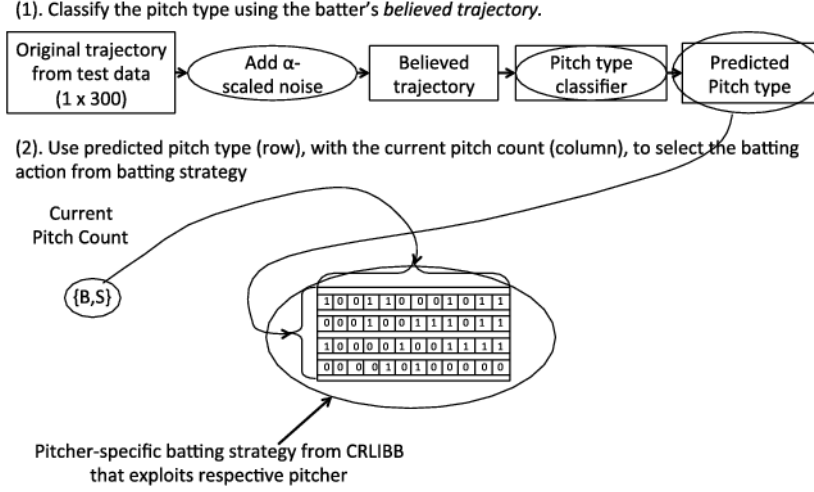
(1). Classify the pitch type using the batter's *believed trajectory*.

Original trajectory from test data (1 x 300)

Add α-scaled noise

Believed trajectory

Pitch type classifier

Predicted Pitch type

(2). Use predicted pitch type (row), with the current pitch count (column), to select the batting action from batting strategy

Current Pitch Count

{B,S}

| 1 | 0 | 0 | 1 | 1 | 0 | 0 | 0 | 1 | 0 | 1 | 1 |
|---|---|---|---|---|---|---|---|---|---|---|---|
| 0 | 0 | 0 | 1 | 0 | 0 | 1 | 1 | 1 | 0 | 1 | 1 |
| 1 | 0 | 0 | 0 | 0 | 1 | 0 | 0 | 1 | 1 | 1 | 1 |
| 0 | 0 | 0 | 0 | 1 | 0 | 1 | 0 | 0 | 0 | 0 | 0 |

Pitcher-specific batting strategy from CRLIBB that exploits respective pitcher